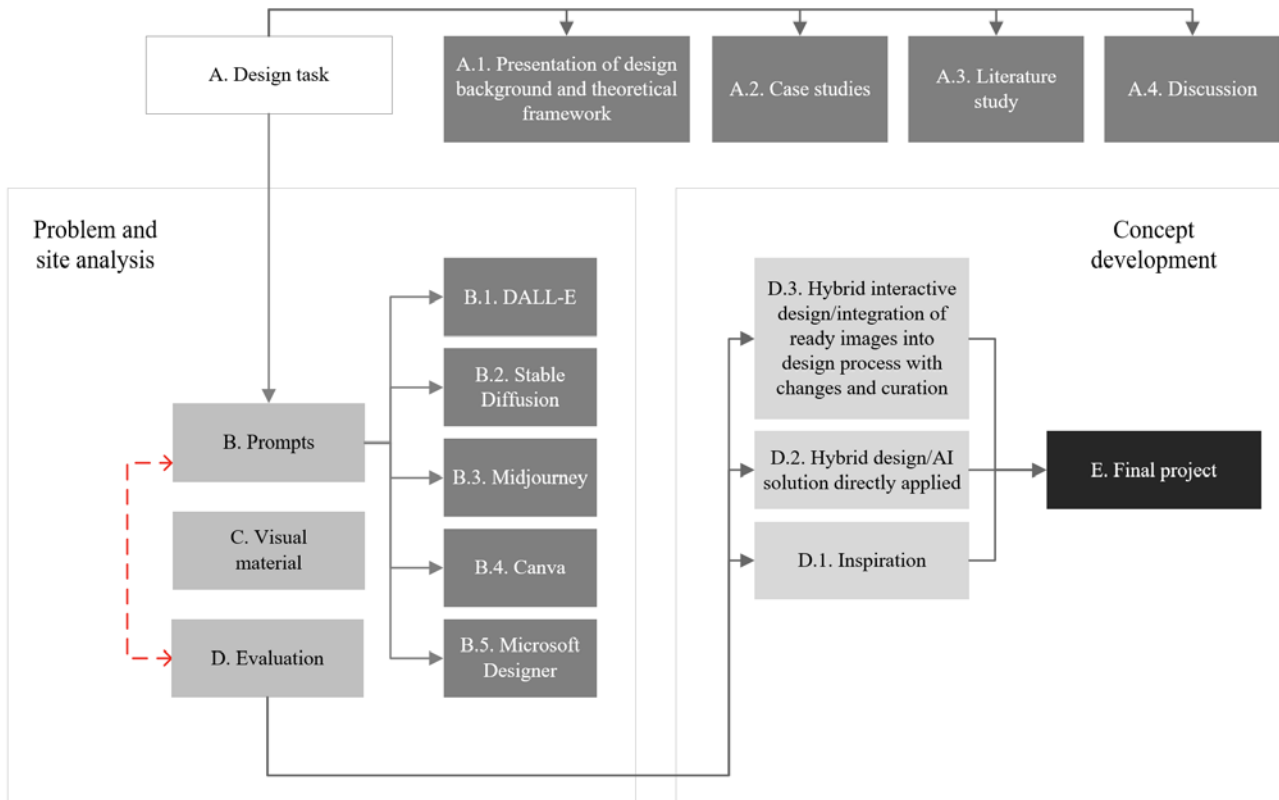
A. Design task

A.1. Presentation of design background and theoretical framework

A.2. Case studies

A.3. Literature study

A.4. Discussion

Problem and site analysis

B.1. DALL-E

B.2. Stable Diffusion

B. Prompts

B.3. Midjourney

C. Visual material

B.4. Canva

D. Evaluation

B.5. Microsoft Designer

Concept development

D.3. Hybrid interactive design/integration of ready images into design process with changes and curation

D.2. Hybrid design/AI solution directly applied

E. Final project

D.1. Inspiration